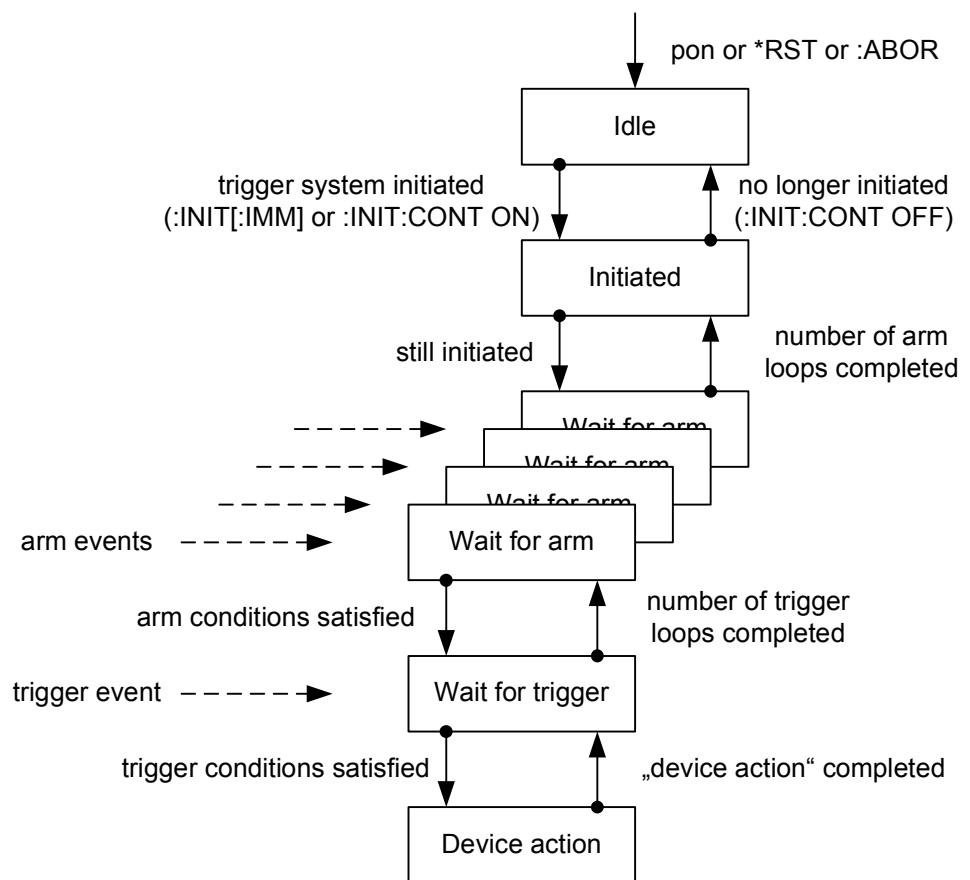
pon or *RST or :ABOR

Idle

trigger system initiated (:INIT[:IMM] or :INIT:CONT ON)

no longer initiated (:INIT:CONT OFF)

Initiated

still initiated

number of arm loops completed

Wait for arm

Wait for arm

Wait for arm

arm events

Wait for arm

arm conditions satisfied

number of trigger loops completed

trigger event

Wait for trigger

trigger conditions satisfied

„device action“ completed

Device action